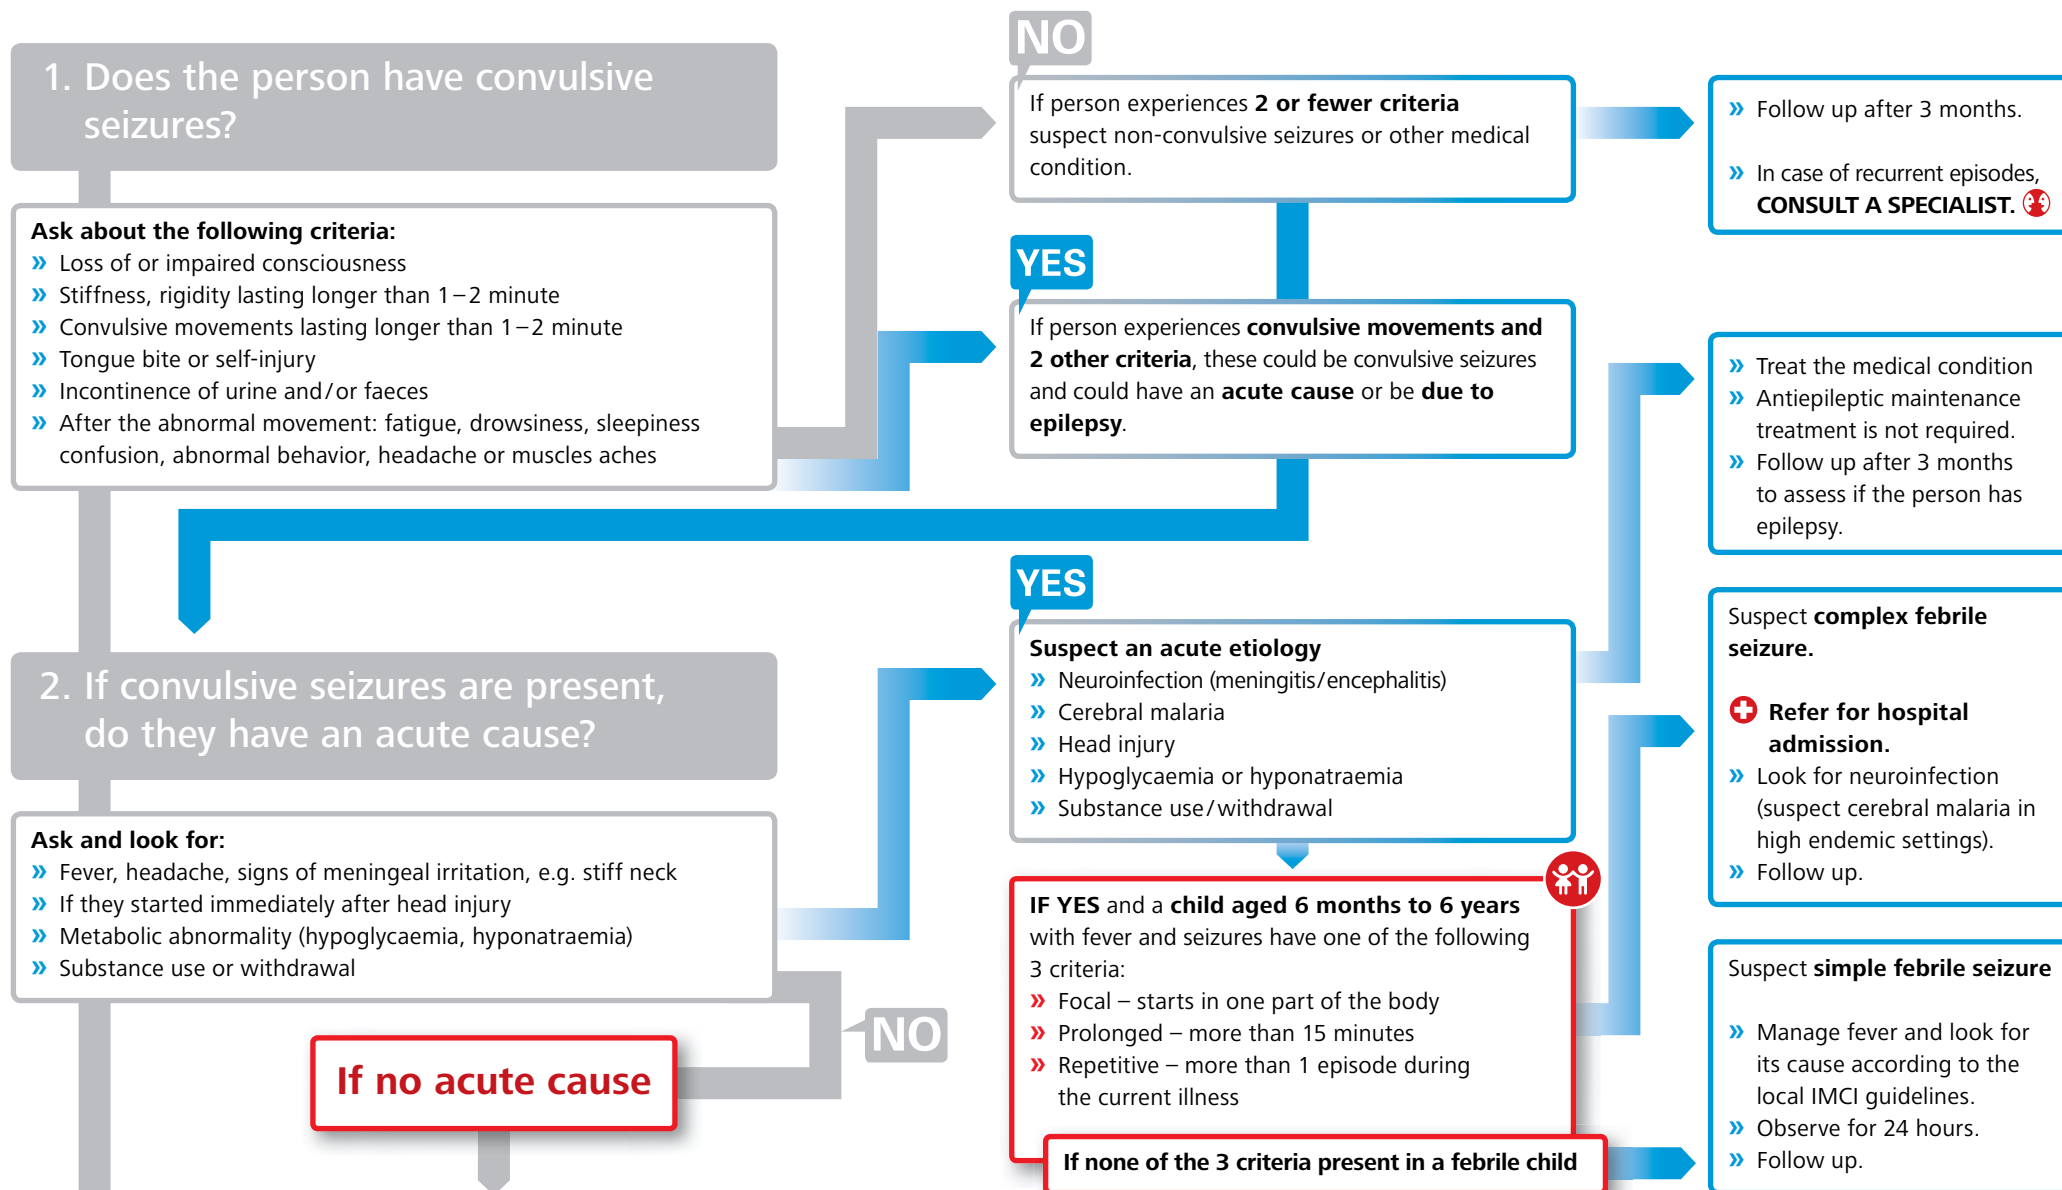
1. Does the person have convulsive seizures?

Ask about the following criteria:
» Loss of or impaired consciousness
» Stiffness, rigidity lasting longer than 1 – 2 minute
» Convulsive movements lasting longer than 1 – 2 minute
» Tongue bite or self-injury
» Incontinence of urine and / or faeces
» After the abnormal movement: fatigue, drowsiness, sleepiness confusion, abnormal behavior, headache or muscles aches

NO

If person experiences 2 or fewer criteria suspect non-convulsive seizures or other medical condition.

» Follow up after 3 months.

» In case of recurrent episodes, CONSULT A SPECIALIST.

YES

If person experiences convulsive movements and 2 other criteria, these could be convulsive seizures and could have an acute cause or be due to epilepsy.

» Treat the medical condition
» Antiepileptic maintenance treatment is not required.
» Follow up after 3 months to assess if the person has epilepsy.

2. If convulsive seizures are present, do they have an acute cause?

Ask and look for:
» Fever, headache, signs of meningeal irritation, e.g. stiff neck
» If they started immediately after head injury
» Metabolic abnormality (hypoglycaemia, hyponatraemia)
» Substance use or withdrawal

YES

Suspect an acute etiology
» Neuroinfection (meningitis / encephalitis)
» Cerebral malaria
» Head injury
» Hypoglycaemia or hyponatraemia
» Substance use / withdrawal

Suspect complex febrile seizure.

Refer for hospital admission.
» Look for neuroinfection (suspect cerebral malaria in high endemic settings).
» Follow up.

IF YES and a child aged 6 months to 6 years with fever and seizures have one of the following 3 criteria:
» Focal – starts in one part of the body
» Prolonged – more than 15 minutes
» Repetitive – more than 1 episode during the current illness

NO

If no acute cause

If none of the 3 criteria present in a febrile child

Suspect simple febrile seizure

» Manage fever and look for its cause according to the local IMCI guidelines.
» Observe for 24 hours.
» Follow up.